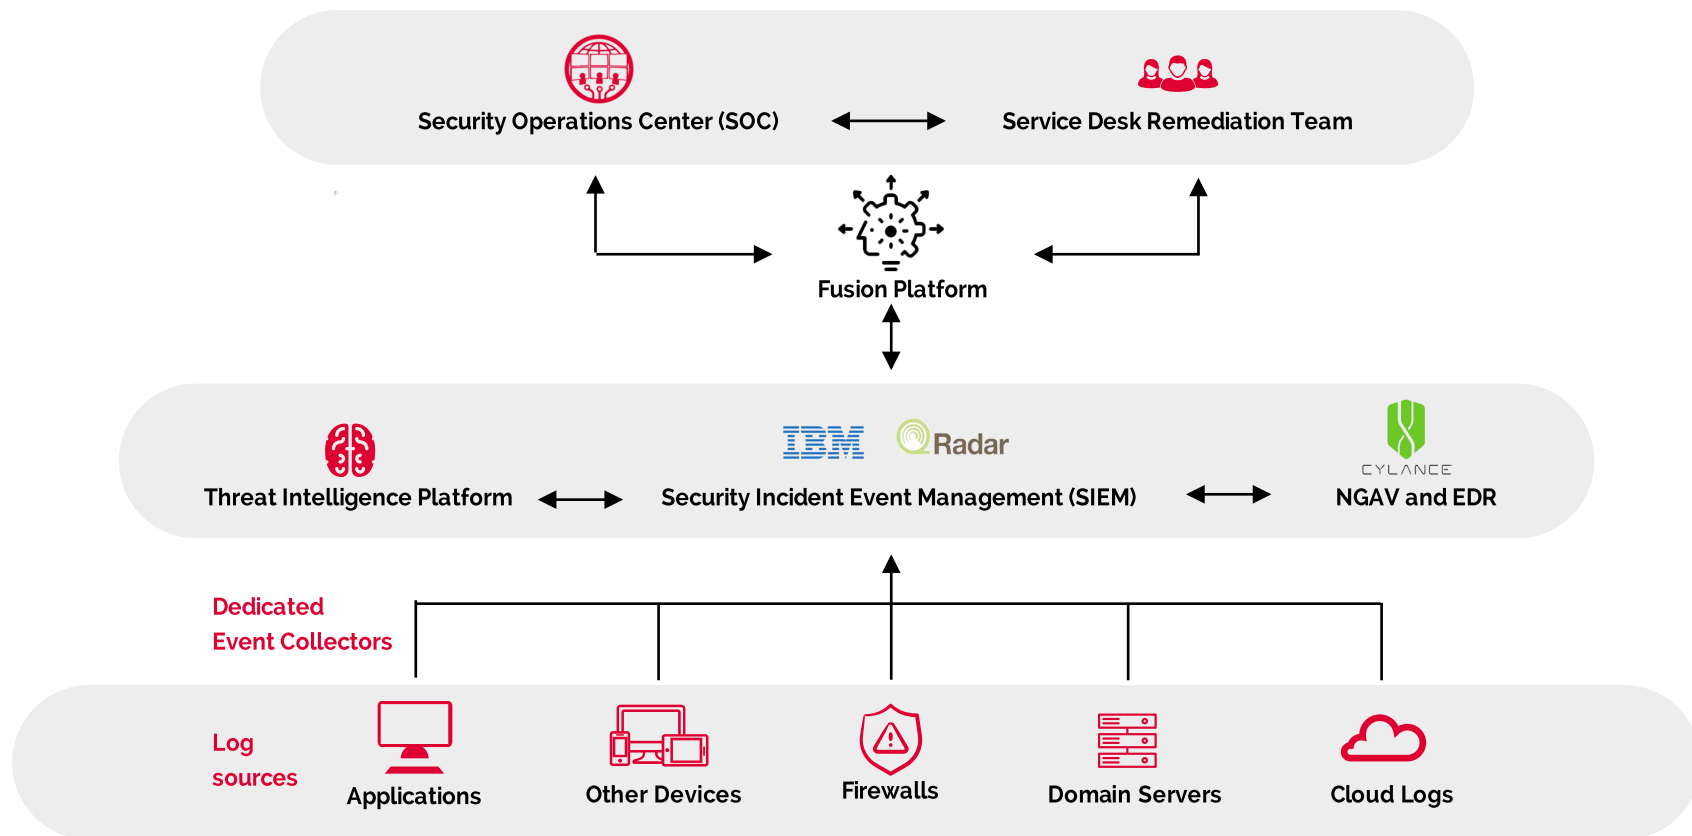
Security Operations Center (SOC)

Service Desk Remediation Team

Fusion Platform

IBM

Radar

CYLANCE

Threat Intelligence Platform

Security Incident Event Management (SIEM)

NGAV and EDR

Dedicated Event Collectors

Log sources

Applications

Other Devices

Firewalls

Domain Servers

Cloud Logs